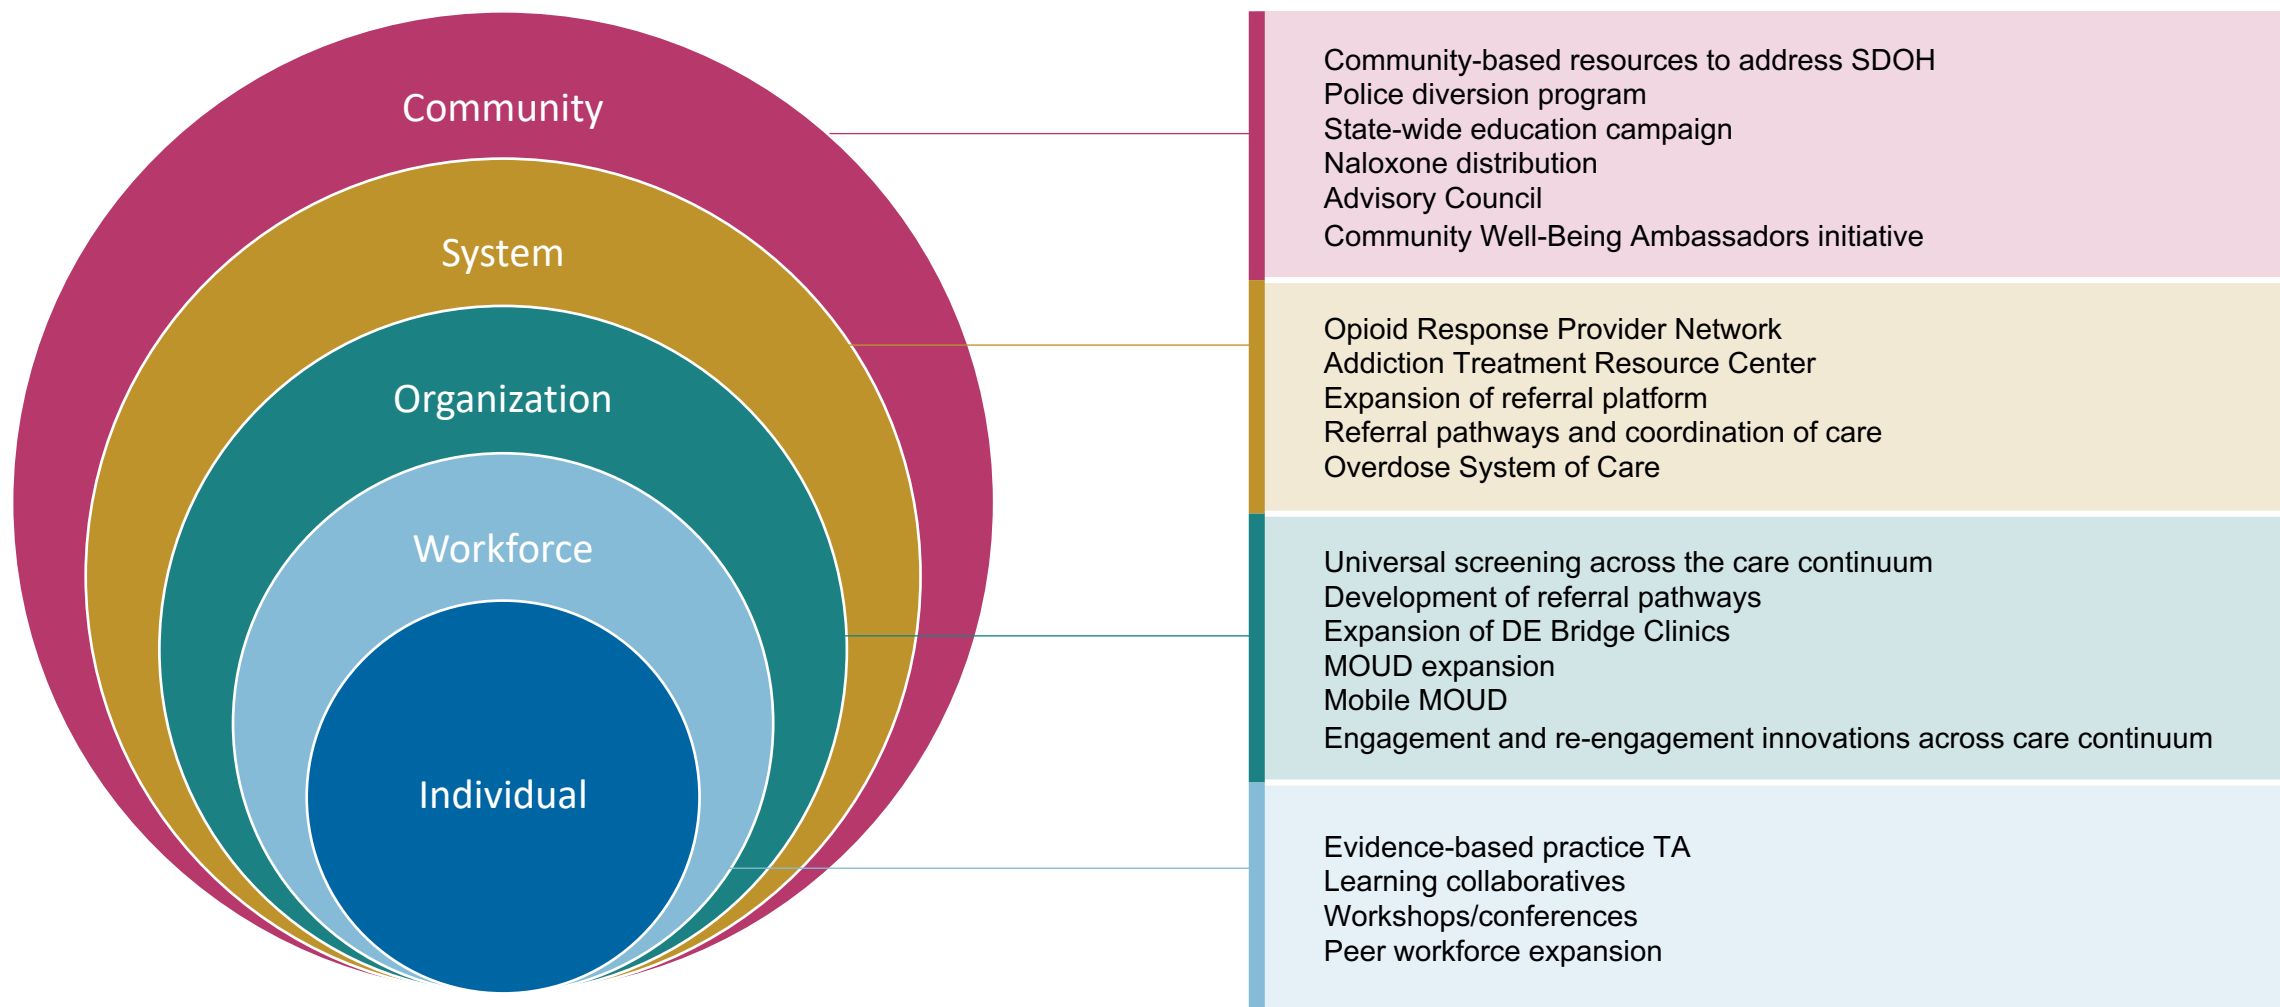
Community
System
Organization
Workforce
Individual

Community-based resources to address SDOH
Police diversion program
State-wide education campaign
Naloxone distribution
Advisory Council
Community Well-Being Ambassadors initiative

Opioid Response Provider Network
Addiction Treatment Resource Center
Expansion of referral platform
Referral pathways and coordination of care
Overdose System of Care

Universal screening across the care continuum
Development of referral pathways
Expansion of DE Bridge Clinics
MOUD expansion
Mobile MOUD
Engagement and re-engagement innovations across care continuum

Evidence-based practice TA
Learning collaboratives
Workshops/conferences
Peer workforce expansion